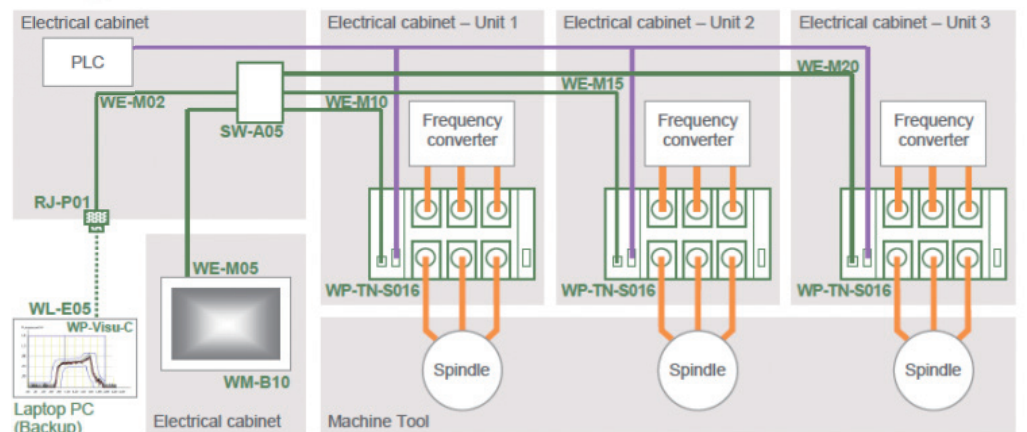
Electrical cabinet
Electrical cabinet – Unit 1
Electrical cabinet – Unit 2
Electrical cabinet – Unit 3
PLC
WE-M02
SW-A05
WE-M10
WE-M15
WE-M20
Frequency converter
Frequency converter
Frequency converter
RJ-P01
WE-M05
WP-TN-S016
WP-TN-S016
WP-TN-S016
WL-E05
WP-Visu-C
Spindle
Spindle
Spindle
WM-B10
Laptop PC (Backup)
Electrical cabinet
Machine Tool